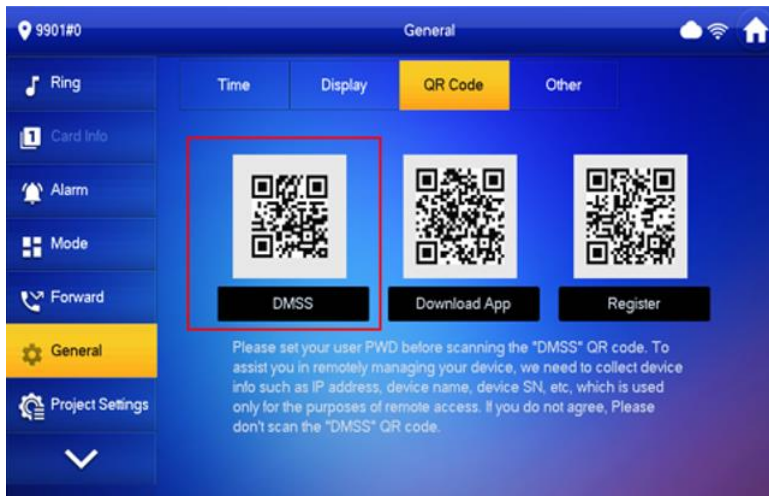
9901#0

General

Ring

Card Info

Alarm

Mode

Forward

General

Project Settings

Time

Display

QR Code

Other

DMSS

Download App

Register

Please set your user PWD before scanning the "DMSS" QR code. To assist you in remotely managing your device, we need to collect device info such as IP address, device name, device SN, etc, which is used only for the purposes of remote access. If you do not agree, Please don't scan the "DMSS" QR code.